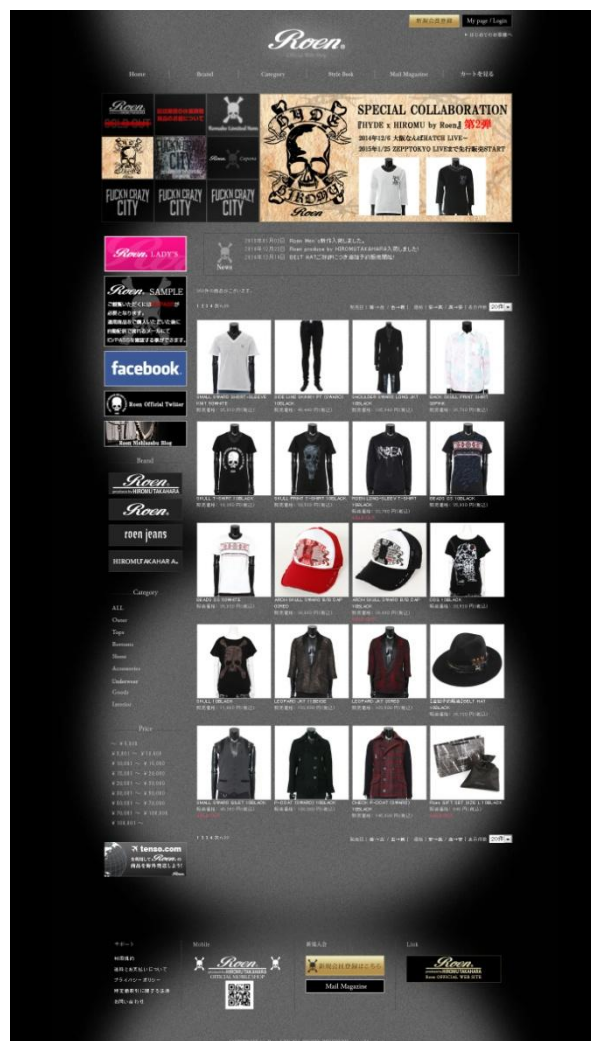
新規会員登録 My page / Login

Roen

Home | Brand | Category | Style Book | Mail Magazine | カートを見る

SPECIAL COLLABORATION
『HYDE x HIROMU by Roen』第2弾
2014年12/6 大阪なんばHATCH LIVE～
2015年1/25 ZEPPTOKYO LIVEまで先行販売START

FUCK'N CRAZY CITY
FUCK'N CRAZY CITY
FUCK'N CRAZY CITY

Roen LADY'S

Roen SAMPLE

facebook

Roen Official Twitter

Roen Nishiazabu Blog

News

Brand

Roen produce by HIROMU TAKAHARA
Roen
roen jeans
HIROMU TAKAHARA

Category

ALL
Outer
Tops
Bottoms
Shoes
Accessories
Underwear
Goods
Interior

Price

tenso.com

Mail Magazine

Roen HIROMU TAKAHARA Roen OFFICIAL WEB SITE